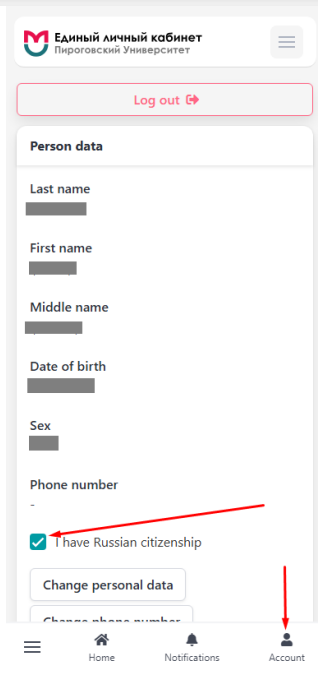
Единый личный кабинет
Пироговский Университет

Log out

Person data

Last name
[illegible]

First name
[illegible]

Middle name
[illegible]

Date of birth
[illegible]

Sex
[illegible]

Phone number
-

I have Russian citizenship

Change personal data

Change phone number

Home
Notifications
Account